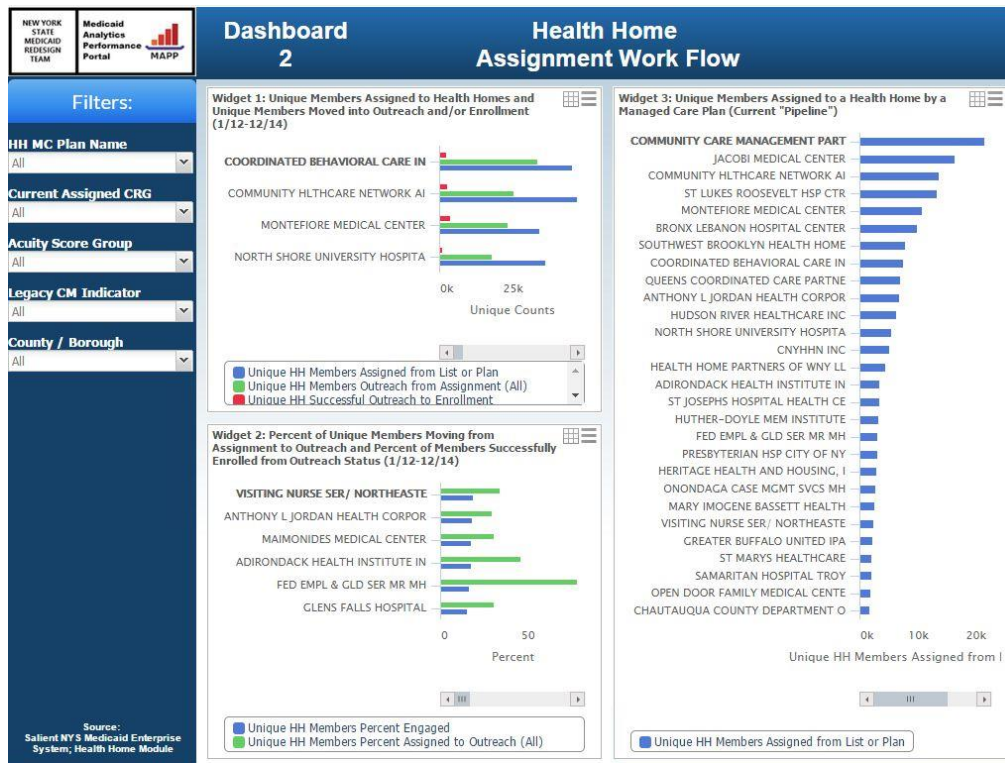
NEW YORK STATE MEDICAID REDESIGN TEAM

Medicaid Analytics Performance Portal MAPP

Dashboard 2

Health Home Assignment Work Flow

Filters:

HH MC Plan Name
All

Current Assigned CRG
All

Acuity Score Group
All

Legacy CM Indicator
All

County / Borough
All

Source: Salient NYS Medicaid Enterprise System; Health Home Module

Widget 1: Unique Members Assigned to Health Homes and Unique Members Moved into Outreach and/or Enrollment (1/12-12/14)

COORDINATED BEHAVIORAL CARE IN
COMMUNITY HLTHCARE NETWORK AI
MONTEFIORE MEDICAL CENTER
NORTH SHORE UNIVERSITY HOSPITA

0k 25k
Unique Counts

Unique HH Members Assigned from List or Plan
Unique HH Members Outreach from Assignment (All)
Unique HH Successful Outreach to Enrollment

Widget 2: Percent of Unique Members Moving from Assignment to Outreach and Percent of Members Successfully Enrolled from Outreach Status (1/12-12/14)

VISITING NURSE SER/ NORTHEASTE
ANTHONY L JORDAN HEALTH CORPOR
MAIMONIDES MEDICAL CENTER
ADIRONDACK HEALTH INSTITUTE IN
FED EMPL & GLD SER MR MH
GLENS FALLS HOSPITAL

0 50
Percent

Unique HH Members Percent Engaged
Unique HH Members Percent Assigned to Outreach (All)

Widget 3: Unique Members Assigned to a Health Home by a Managed Care Plan (Current "Pipeline")

COMMUNITY CARE MANAGEMENT PART
JACOBI MEDICAL CENTER
COMMUNITY HLTHCARE NETWORK AI
ST LUKES ROOSEVELT HSP CTR
MONTEFIORE MEDICAL CENTER
BRONX LEBANON HOSPITAL CENTER
SOUTHWEST BROOKLYN HEALTH HOME
COORDINATED BEHAVIORAL CARE IN
QUEENS COORDINATED CARE PARTNE
ANTHONY L JORDAN HEALTH CORPOR
HUDSON RIVER HEALTHCARE INC
NORTH SHORE UNIVERSITY HOSPITA
CNYHHN INC
HEALTH HOME PARTNERS OF WNY LL
ADIRONDACK HEALTH INSTITUTE IN
ST JOSEPHS HOSPITAL HEALTH CE
HUTHER-DOYLE MEM INSTITUTE
FED EMPL & GLD SER MR MH
PRESBYTERIAN HSP CITY OF NY
HERITAGE HEALTH AND HOUSING, I
ONONDAGA CASE MGMT SVCS MH
MARY IMOGENE BASSETT HEALTH
VISITING NURSE SER/ NORTHEASTE
GREATER BUFFALO UNITED IPA
ST MARYS HEALTHCARE
SAMARITAN HOSPITAL TROY
OPEN DOOR FAMILY MEDICAL CENTE
CHAUTAUQUA COUNTY DEPARTMENT O

0k 10k 20k
Unique HH Members Assigned from l

Unique HH Members Assigned from List or Plan